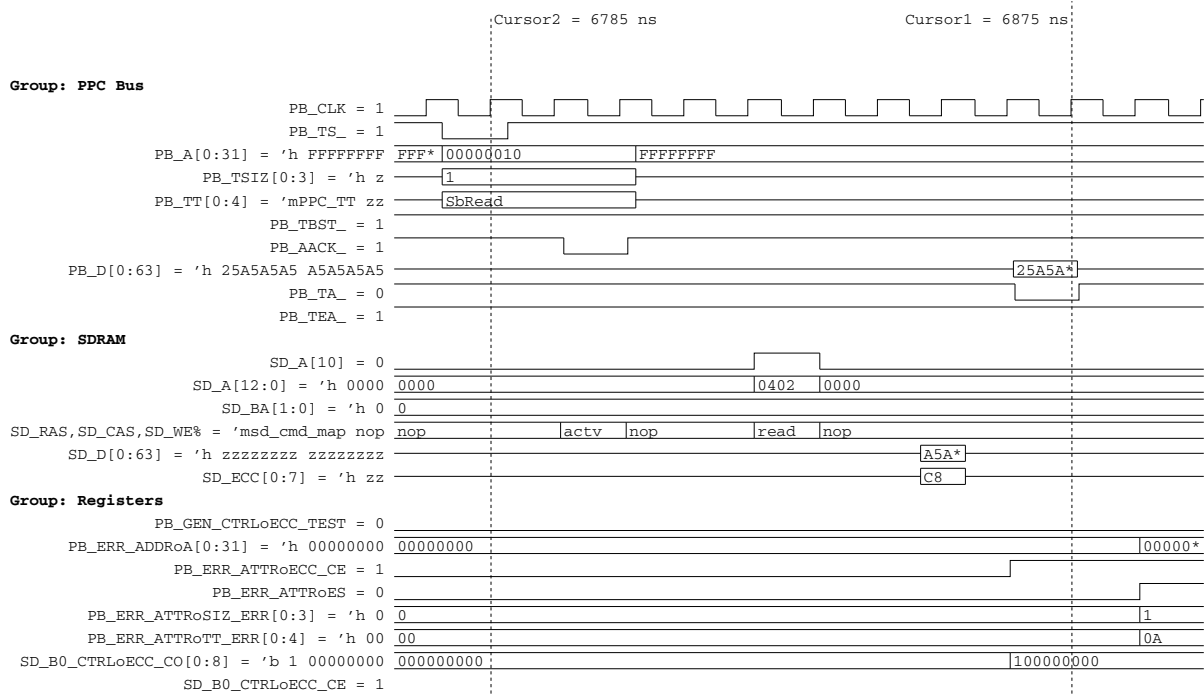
Cursor2 = 6785 ns
Cursor1 = 6875 ns

Group: PPC Bus
PB_CLK = 1
PB_TS_ = 1
PB_A[0:31] = 'h FFFFFFFF FFF* 00000010 FFFFFFFF
PB_TSIZ[0:3] = 'h z 1
PB_TT[0:4] = 'mPPC_TT zz SbRead
PB_TBST_ = 1
PB_AACK_ = 1
PB_D[0:63] = 'h 25A5A5A5 A5A5A5A5 25A5A*
PB_TA_ = 0
PB_TEA_ = 1
Group: SDRAM
SD_A[10] = 0
SD_A[12:0] = 'h 0000 0000 0402 0000
SD_BA[1:0] = 'h 0 0
SD_RAS,SD_CAS,SD_WE% = 'msd_cmd_map nop nop actv nop read nop
SD_D[0:63] = 'h zzzzzzzz zzzzzzzz A5A*
SD_ECC[0:7] = 'h zz C8
Group: Registers
PB_GEN_CTRLoECC_TEST = 0
PB_ERR_ADDRoA[0:31] = 'h 00000000 00000000 00000*
PB_ERR_ATTRoECC_CE = 1
PB_ERR_ATTRoES = 0
PB_ERR_ATTRoSIZ_ERR[0:3] = 'h 0 0 1
PB_ERR_ATTRoTT_ERR[0:4] = 'h 00 00 0A
SD_B0_CTRLoECC_CO[0:8] = 'b 1 00000000 000000000 100000000
SD_B0_CTRLoECC_CE = 1